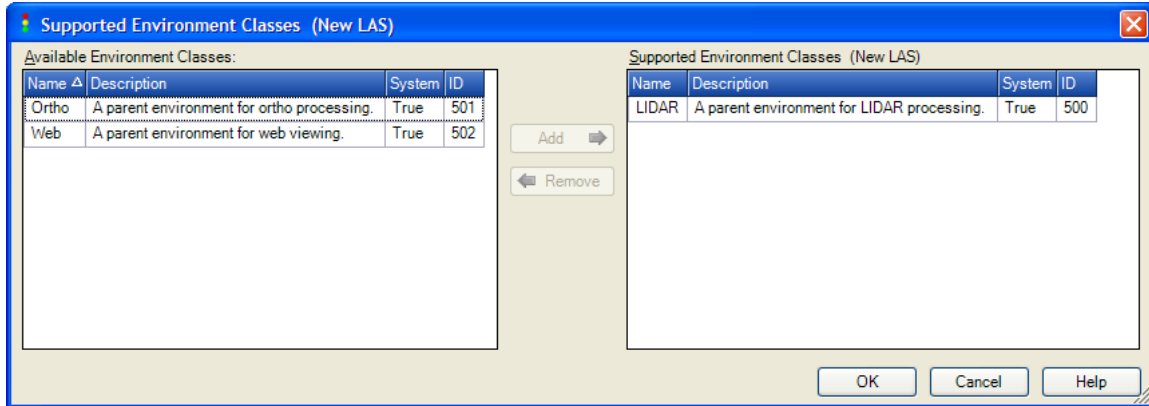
Supported Environment Classes (New LAS)

Available Environment Classes:

| Name Δ | Description | System | ID |
|---|---|---|---|
| Ortho | A parent environment for ortho processing. | True | 501 |
| Web | A parent environment for web viewing. | True | 502 |

Add

Remove

Supported Environment Classes (New LAS)

| Name | Description | System | ID |
|---|---|---|---|
| LIDAR | A parent environment for LIDAR processing. | True | 500 |

OK Cancel Help